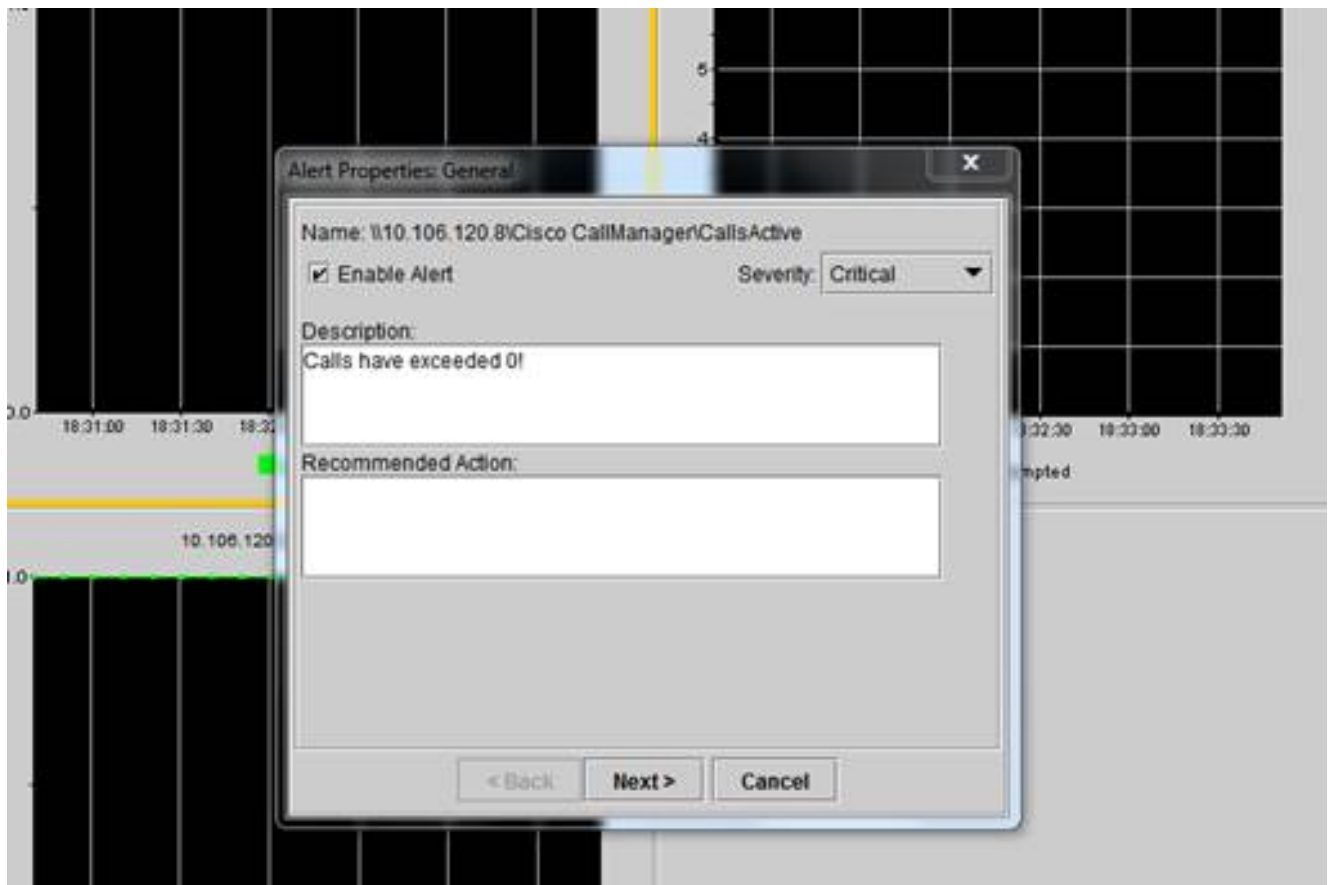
5
4
0.0
18:31:00 18:31:30 18:3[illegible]
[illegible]:32:30 18:33:00 18:33:30
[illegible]mpted
10.106.120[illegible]
1.0

Alert Properties: General
×
Name: \\10.106.120.8\Cisco CallManager\CallsActive
Enable Alert
Severity: Critical
Description:
Calls have exceeded 0!
Recommended Action:
< Back
Next >
Cancel